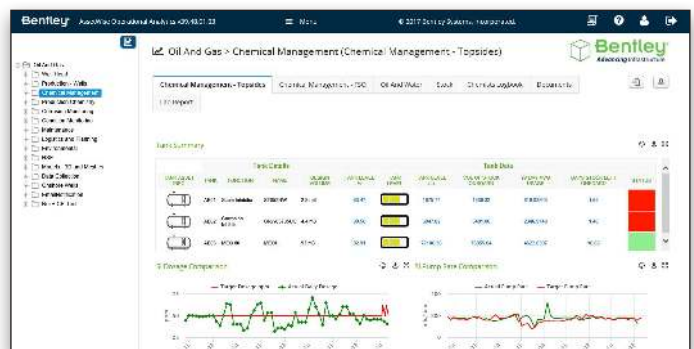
Bentley AssetWise Operational Analytics v20.05.01.23

Menu

© 2017 Bentley Systems, Incorporated

Oil And Gas

Production - Wells

Chemical Management

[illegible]

Maintenance

Logistics and Planning

Environmental

HSE

Data Collection

Oil And Gas > Chemical Management (Chemical Management - Topsides)

Bentley
Advancing Infrastructure

Chemical Management - Topsides | Chemical Management - TSO | Oil And Water | Sand | Chemicals Logbook | Documents

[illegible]

Tank Summary

Tank Details

Tank Data

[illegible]

% Dosage Comparison

% Pump Rate Comparison

Target Dosage ppm — Actual Daily Dosage

Actual Pump Rate — Target Pump Rate